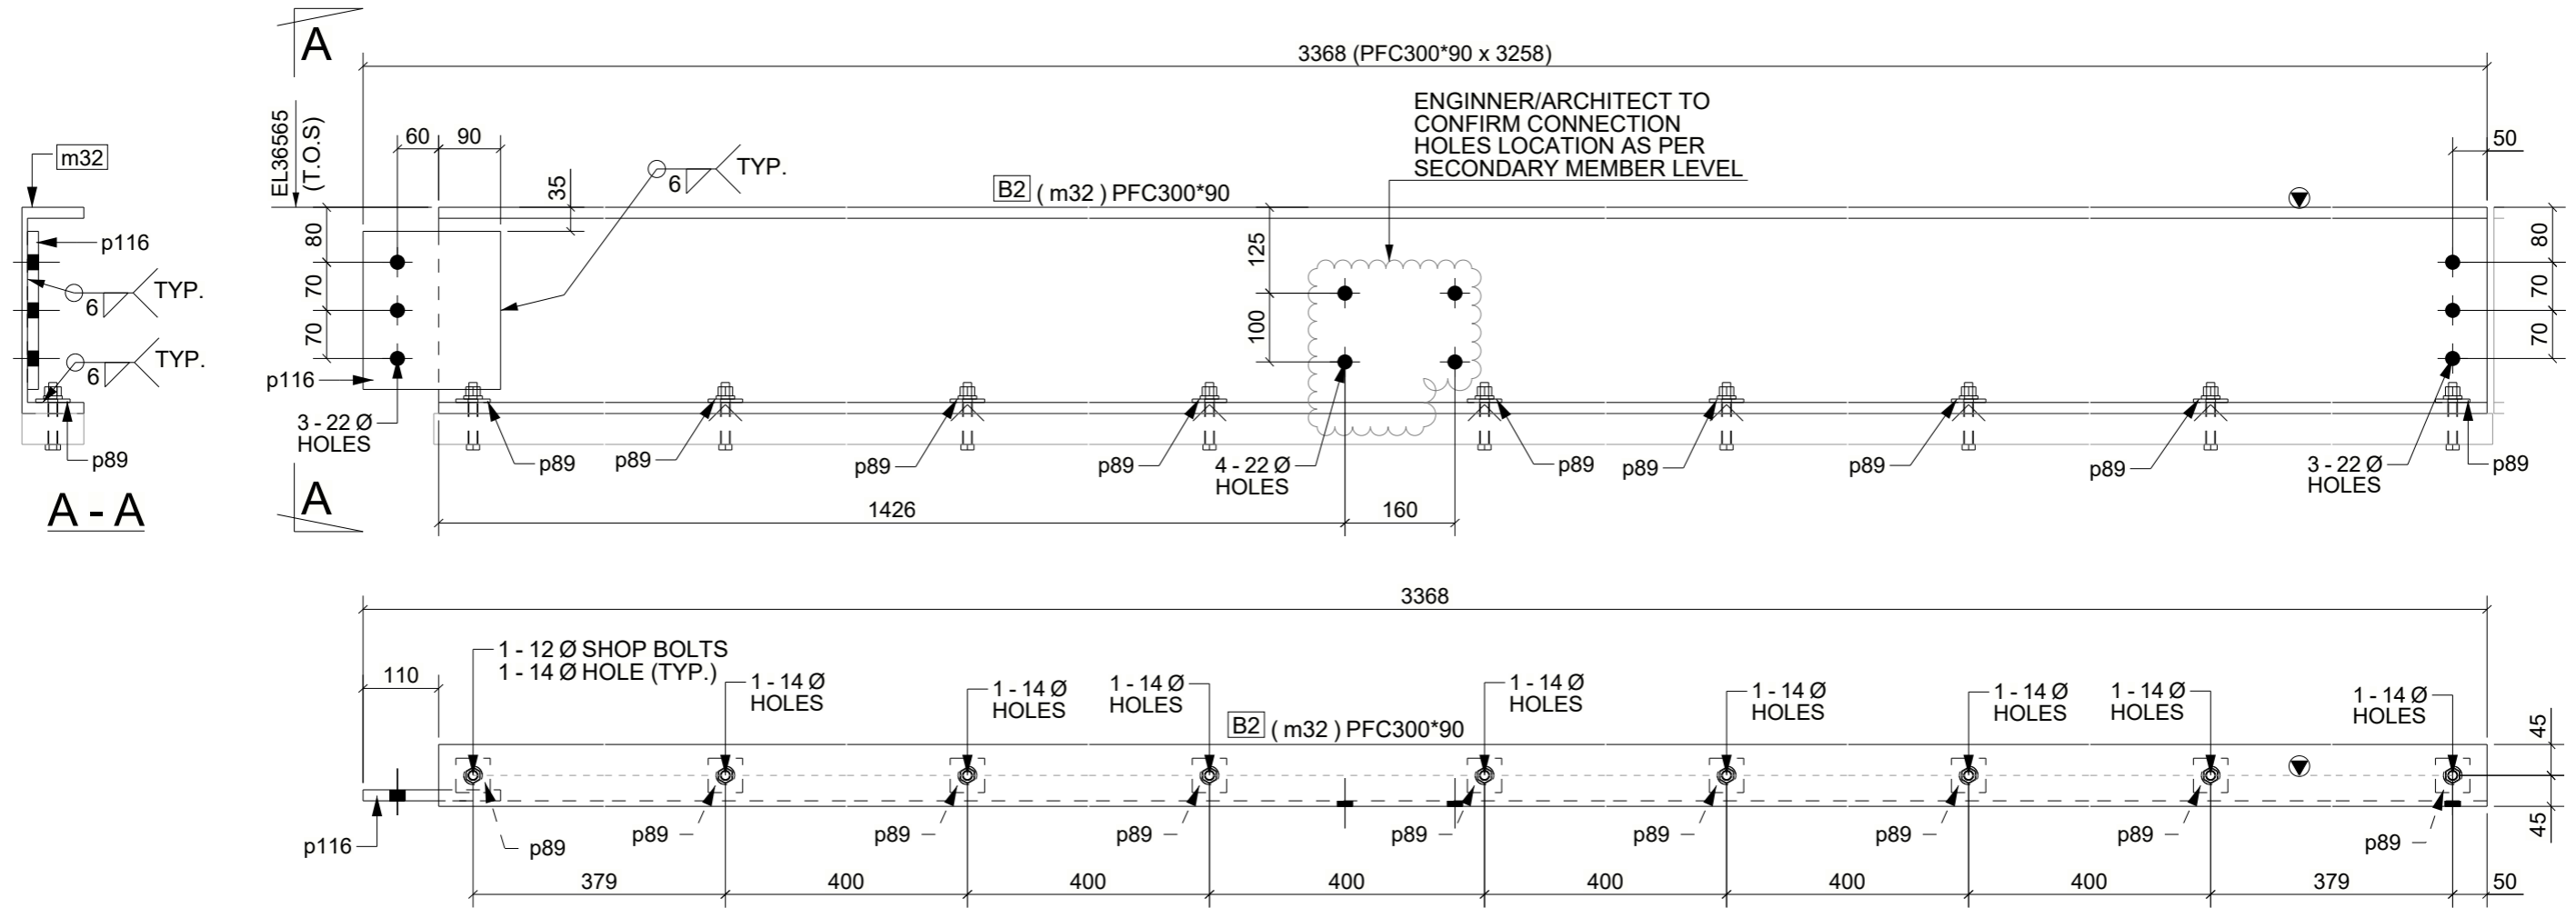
m32

p116

6 TYP.

6 TYP.

p89

A - A

A

3368 (PFC300*90 x 3258)

EL36565 (T.O.S)

60 90

35

6 TYP.

ENGINNER/ARCHITECT TO CONFIRM CONNECTION HOLES LOCATION AS PER SECONDARY MEMBER LEVEL

50

B2 ( m32 ) PFC300*90

80
70
70

125
100

80
70
70

p116

3 - 22 Ø HOLES

p89 p89 p89 p89

4 - 22 Ø HOLES

p89 p89 p89 p89

3 - 22 Ø HOLES

p89

A

1426 160

3368

110

1 - 12 Ø SHOP BOLTS
1 - 14 Ø HOLE (TYP.)

1 - 14 Ø HOLES

1 - 14 Ø HOLES

1 - 14 Ø HOLES

B2 ( m32 ) PFC300*90

1 - 14 Ø HOLES

1 - 14 Ø HOLES

1 - 14 Ø HOLES

1 - 14 Ø HOLES

1 - 14 Ø HOLES

45
45

p116

p89 p89 p89 p89 p89 p89 p89 p89 p89

379 400 400 400 400 400 400 379 50